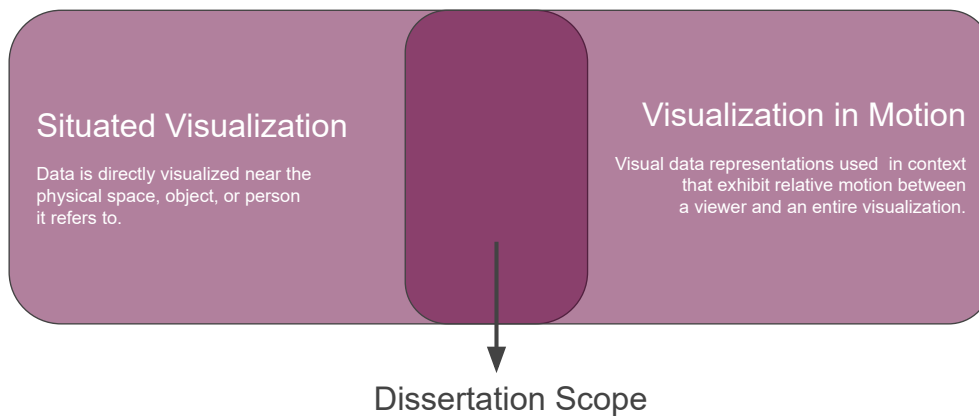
Situated Visualization

Data is directly visualized near the physical space, object, or person it refers to.

Visualization in Motion

Visual data representations used in context that exhibit relative motion between a viewer and an entire visualization.

Dissertation Scope